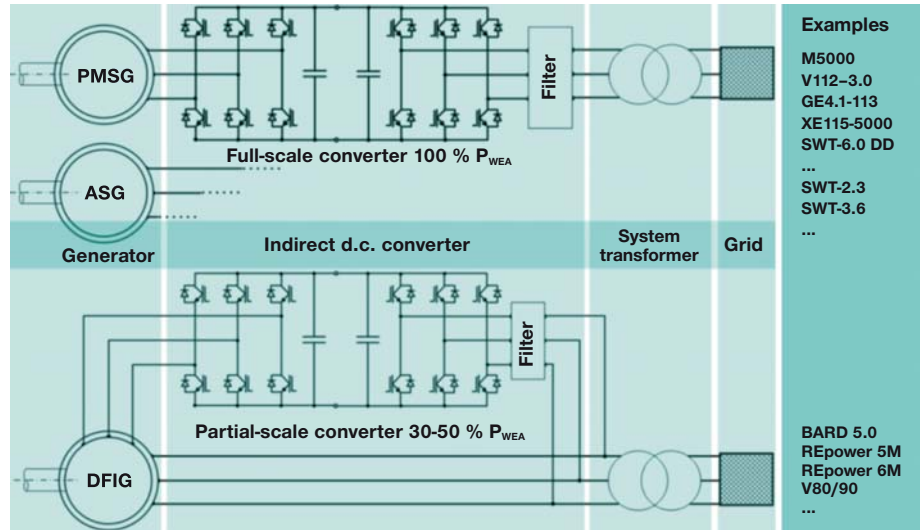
Examples

M5000
V112–3.0
GE4.1-113
XE115-5000
SWT-6.0 DD
...
SWT-2.3
SWT-3.6
...

PMSG

Filter

Full-scale converter 100 % $P_{WEA}$

ASG

Generator

Indirect d.c. converter

System transformer

Grid

Filter

Partial-scale converter 30-50 % $P_{WEA}$

DFIG

BARD 5.0
REpower 5M
REpower 6M
V80/90
...